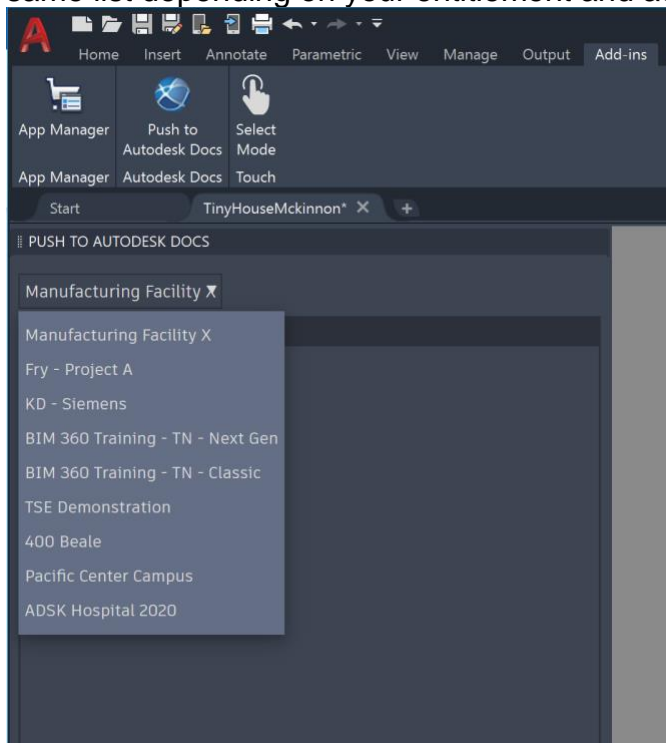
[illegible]

Home Insert Annotate Parametric View Manage Output Add-ins

App Manager
Push to Autodesk Docs
Select Mode

App Manager Autodesk Docs Touch

Start
TinyHouseMckinnon*

PUSH TO AUTODESK DOCS

Manufacturing Facility X

Manufacturing Facility X
Fry - Project A
KD - Siemens
BIM 360 Training - TN - Next Gen
BIM 360 Training - TN - Classic
TSE Demonstration
400 Beale
Pacific Center Campus
ADSK Hospital 2020